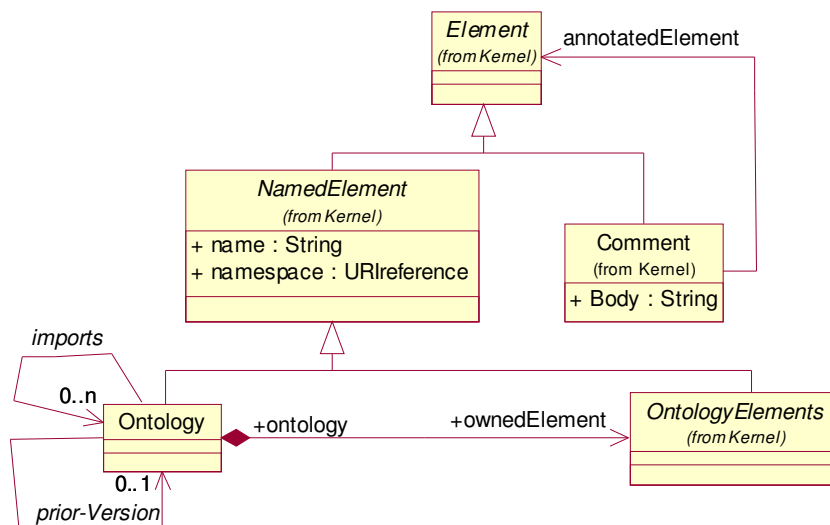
Element
(from Kernel)

annotatedElement

NamedElement
(from Kernel)
+ name : String
+ namespace : URIreference

Comment
(from Kernel)
+ Body : String

imports

0..n

Ontology

+ontology

+ownedElement

OntologyElements
(from Kernel)

0..1

prior-Version